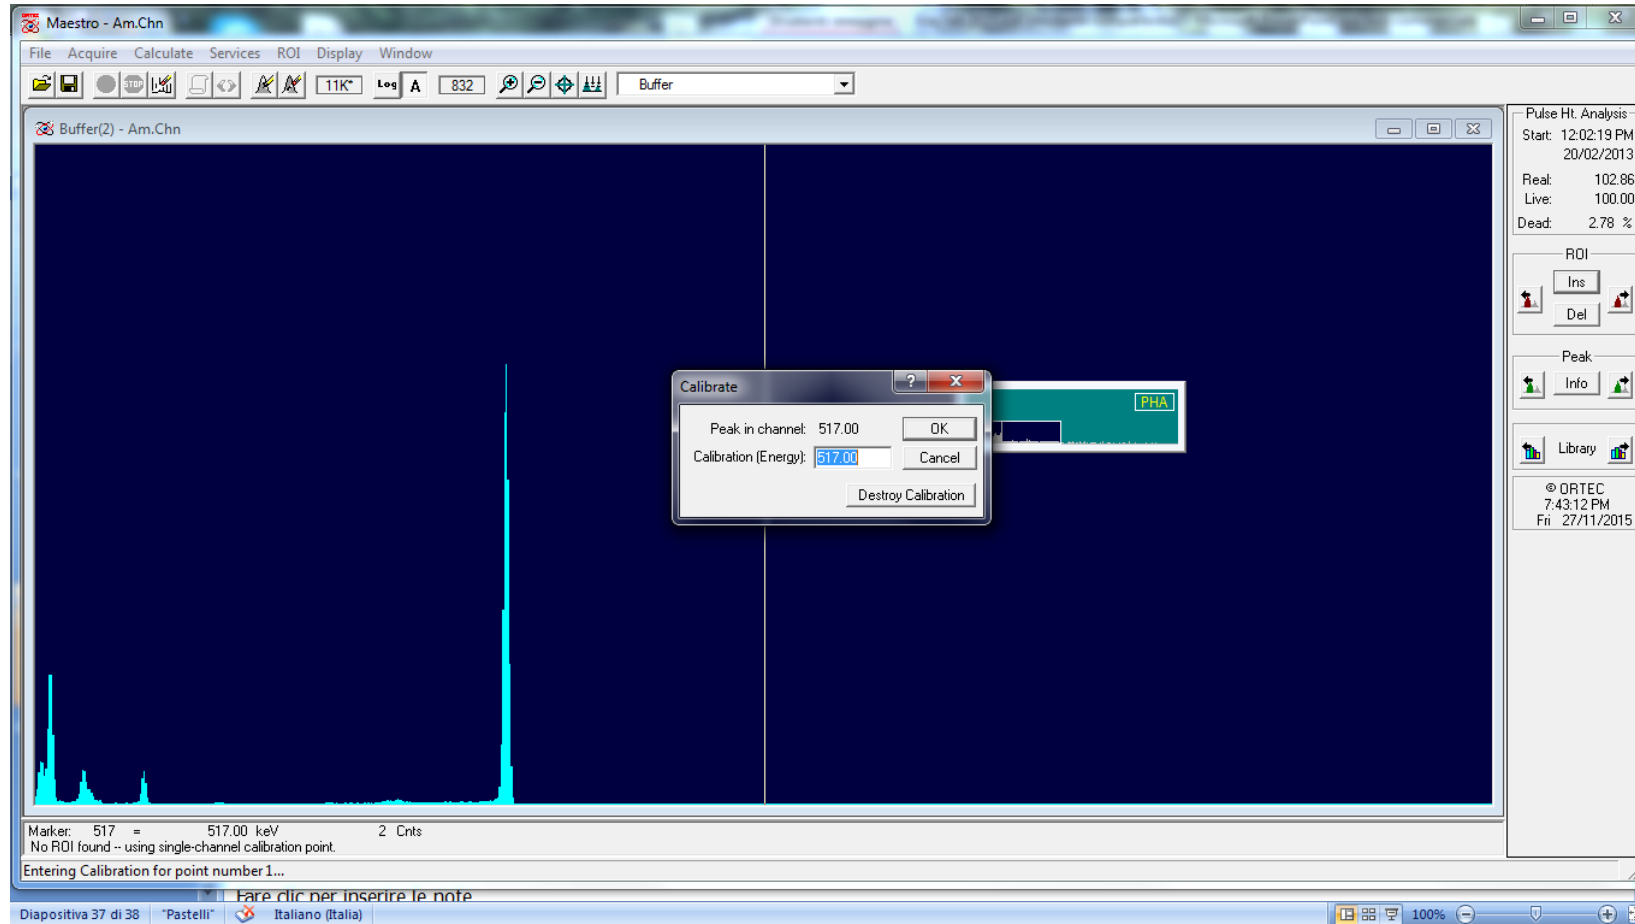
Maestro - Am.Chn

File Acquire Calculate Services ROI Display Window

11K Log A 832 Buffer

Buffer(2) - Am.Chn

Calibrate

Peak in channel: 517.00 OK

Calibration (Energy): 517.00 Cancel

Destroy Calibration

PHA

Pulse Ht. Analysis
Start: 12:02:19 PM
20/02/2013
Real: 102.86
Live: 100.00
Dead: 2.78 %

ROI
Ins
Del

Peak
Info

Library

© ORTEC
7:43:12 PM
Fri 27/11/2015

Marker: 517 = 517.00 keV 2 Cnts
No ROI found -- using single-channel calibration point.

Entering Calibration for point number 1...

Fare clic per inserire le note

Diapositiva 37 di 38 "Pastelli" Italiano (Italia) 100%